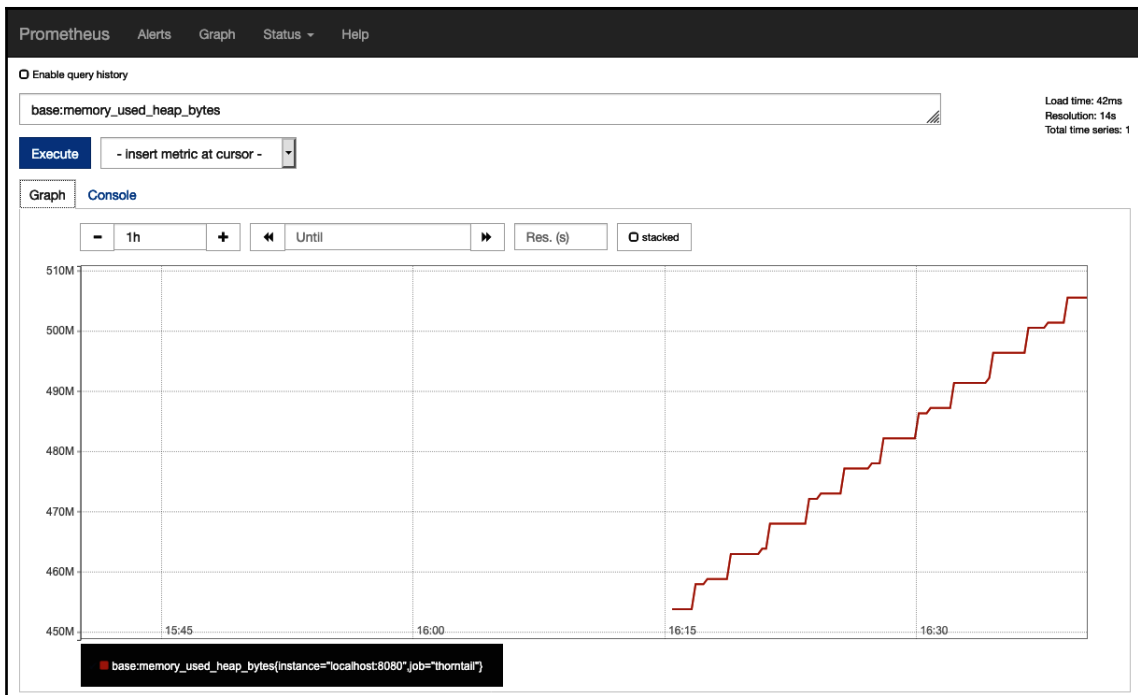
Prometheus Alerts Graph Status Help

Enable query history

base:memory_used_heap_bytes

Load time: 42ms
Resolution: 14s
Total time series: 1

Execute
- insert metric at cursor -

Graph Console

- 1h +
Until
Res. (s)
stacked

510M
500M
490M
480M
470M
460M
450M

15:45
16:00
16:15
16:30

base:memory_used_heap_bytes{instance="localhost:8080",job="thorntail"}